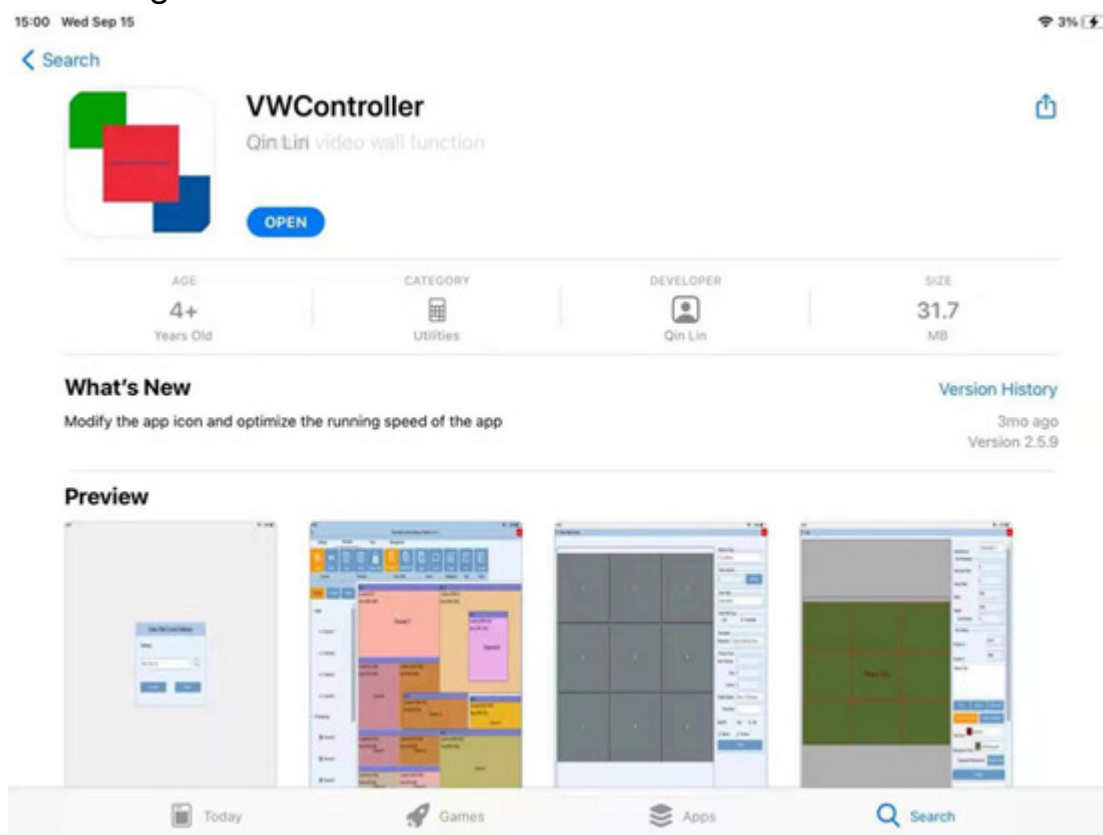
15:00 Wed Sep 15

3%

< Search

VWController

Qin Lin video wall function

OPEN

AGE
4+
Years Old

CATEGORY
Utilities

DEVELOPER
Qin Lin

SIZE
31.7
MB

What's New

Version History

Modify the app icon and optimize the running speed of the app

3mo ago
Version 2.5.9

Preview

Today

Games

Apps

Search